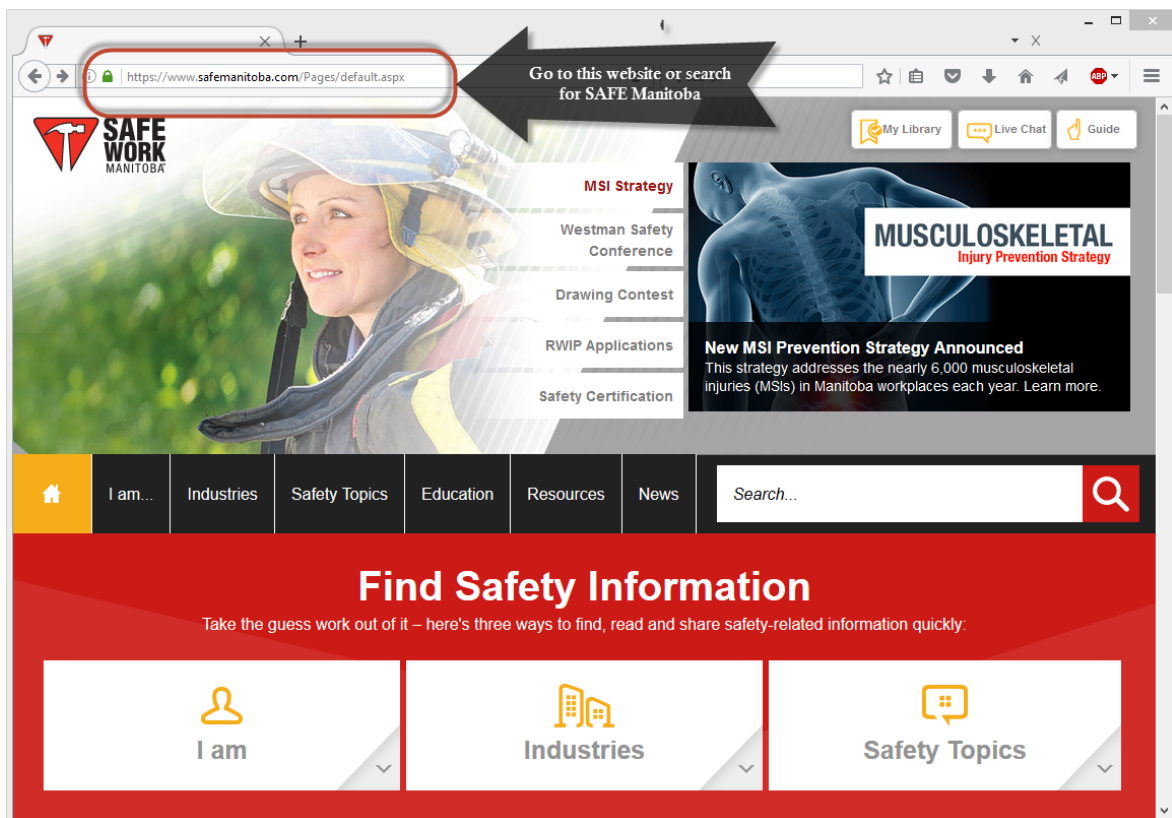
https://www.safemanitoba.com/Pages/default.aspx

Go to this website or search for SAFE Manitoba

ABP

SAFE WORK MANITOBA

My Library
Live Chat
Guide

MSI Strategy
Westman Safety Conference
Drawing Contest
RWIP Applications
Safety Certification

MUSCULOSKELETAL
Injury Prevention Strategy

New MSI Prevention Strategy Announced
This strategy addresses the nearly 6,000 musculoskeletal injuries (MSIs) in Manitoba workplaces each year. Learn more.

I am...
Industries
Safety Topics
Education
Resources
News
Search...

Find Safety Information
Take the guess work out of it – here's three ways to find, read and share safety-related information quickly:

I am
Industries
Safety Topics